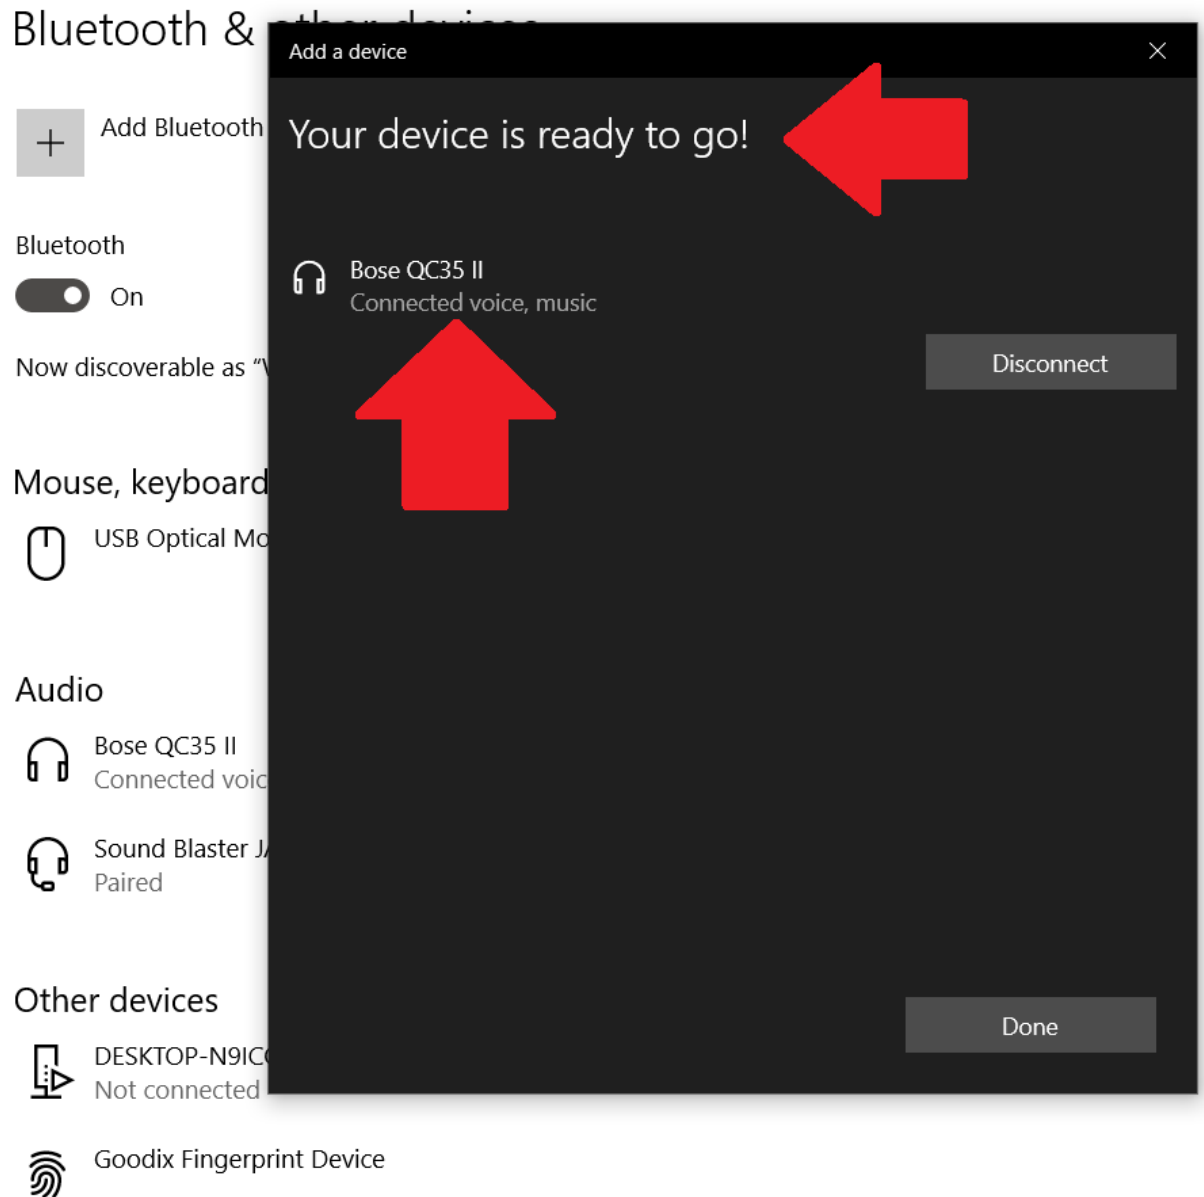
Bluetooth & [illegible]

+ Add Bluetooth

Bluetooth

On

Now discoverable as "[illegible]

Mouse, keyboard

USB Optical Mo

Audio

Bose QC35 II
Connected voic

Sound Blaster J
Paired

Other devices

DESKTOP-N9IC
Not connected

Goodix Fingerprint Device

Add a device

Your device is ready to go!

Bose QC35 II
Connected voice, music

Disconnect

Done